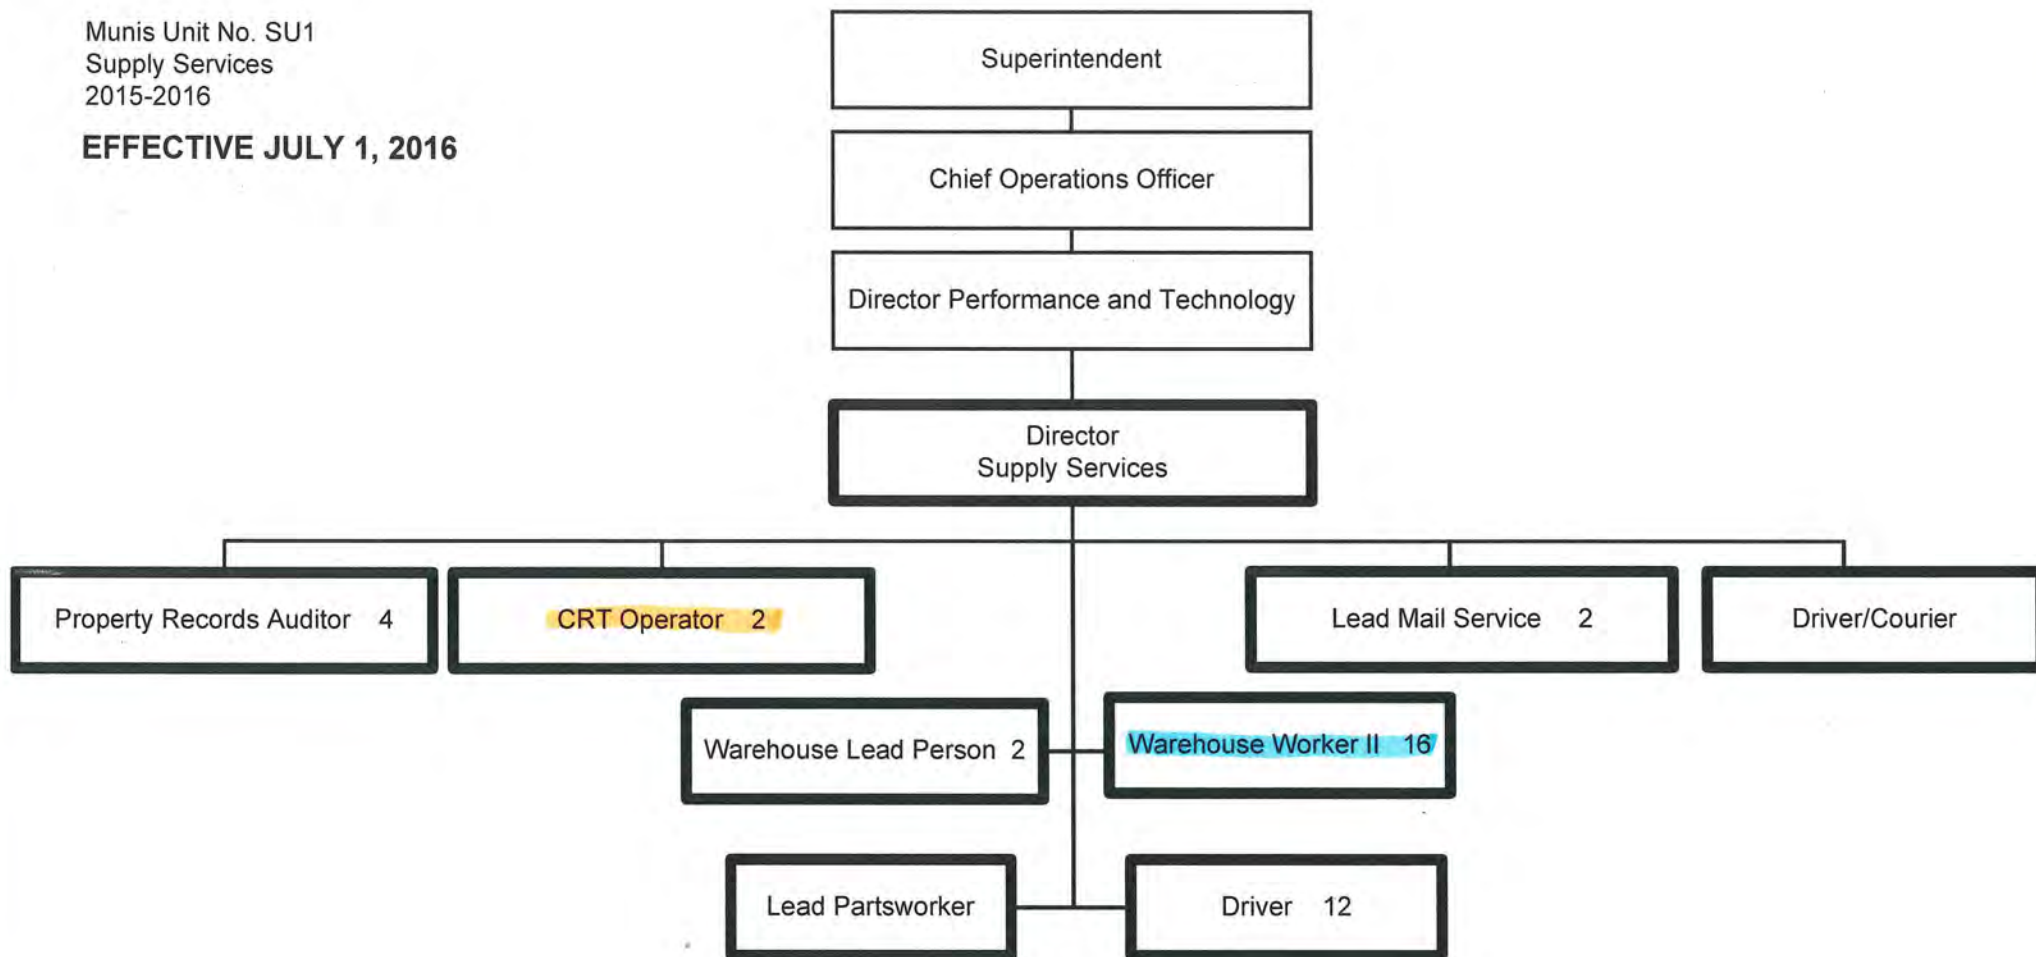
Munis Unit No. SU1
Supply Services
2015-2016

EFFECTIVE JULY 1, 2016

Superintendent

Chief Operations Officer

Director Performance and Technology

Director
Supply Services

Property Records Auditor 4

CRT Operator 2

Lead Mail Service 2

Driver/Courier

Warehouse Lead Person 2

Warehouse Worker II 16

Lead Partsworker

Driver 12